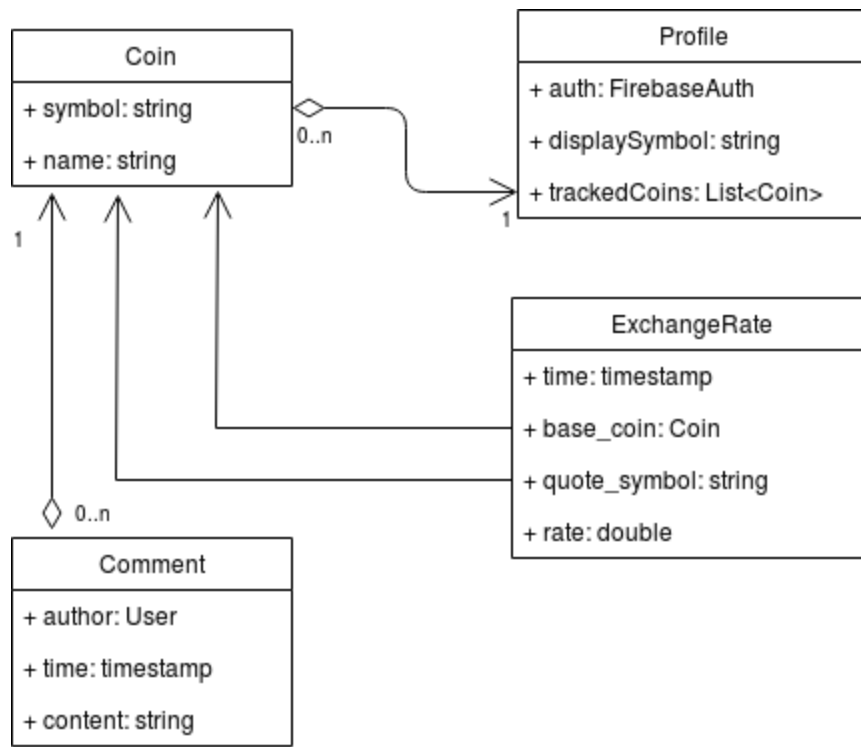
Coin

+ symbol: string

+ name: string

0..n

Profile

+ auth: FirebaseAuth

+ displaySymbol: string

+ trackedCoins: List<Coin>

1

1

ExchangeRate

+ time: timestamp

+ base_coin: Coin

+ quote_symbol: string

+ rate: double

0..n

Comment

+ author: User

+ time: timestamp

+ content: string